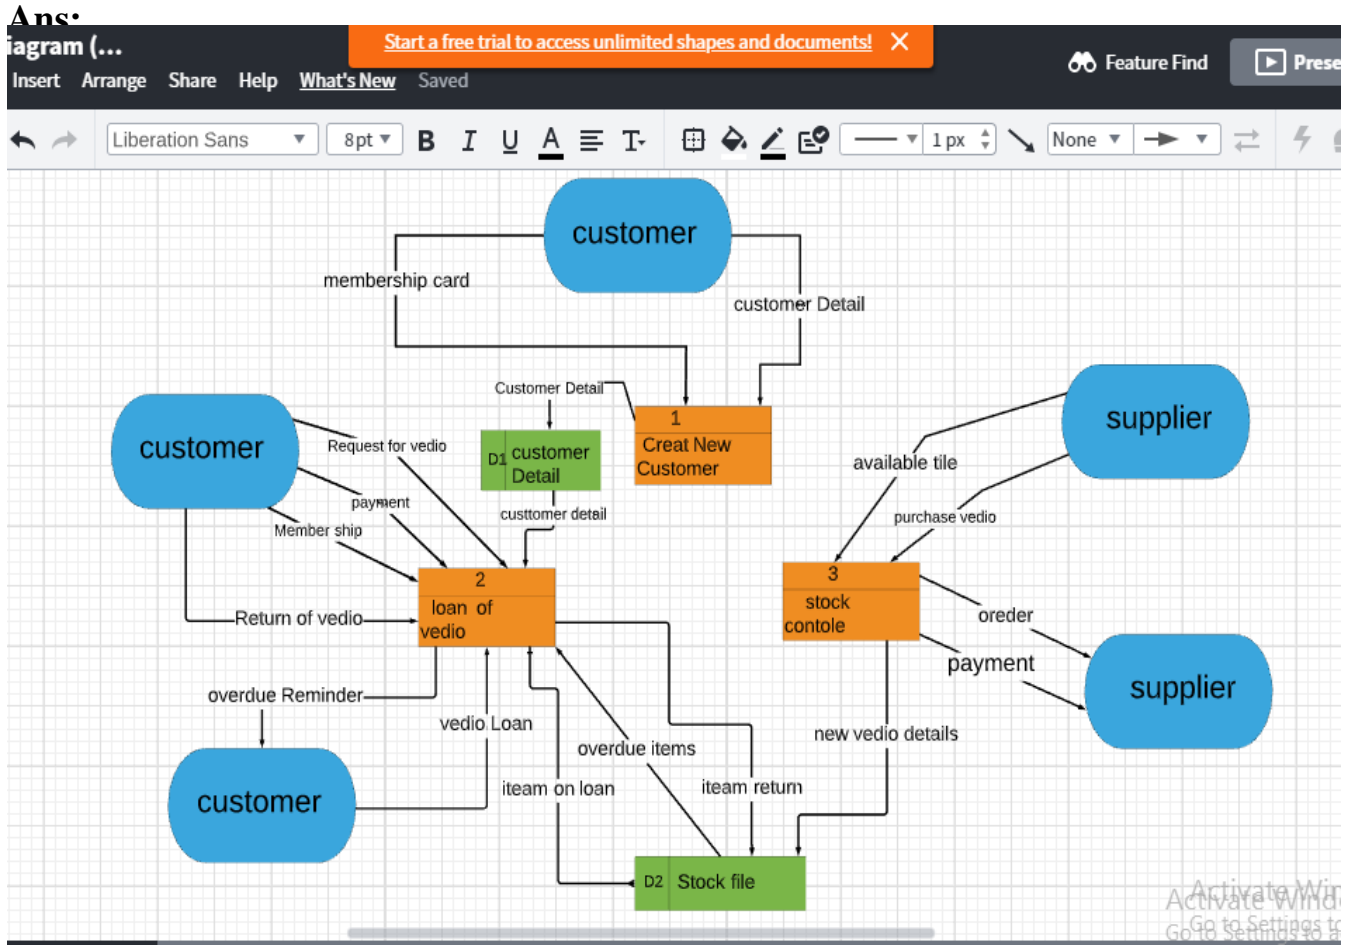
Ans:

iagram (...
Insert Arrange Share Help What's New Saved
Start a free trial to access unlimited shapes and documents! ✕
Feature Find
Prese

Liberation Sans ▾ 8pt ▾ B I U A T
1 px None

customer
membership card
customer Detail
Customer Detail
1
Creat New Customer
D1 customer Detail
customer
Request for vedio
payment
Member ship
custtomer detail
2
loan of vedio
Return of vedio
overdue Reminder
vedio Loan
customer
overdue items
iteam on loan
iteam return
D2 Stock file
supplier
available tile
purchase vedio
3
stock contole
oreder
payment
supplier
new vedio details

Activate Windows
Go to Settings to a